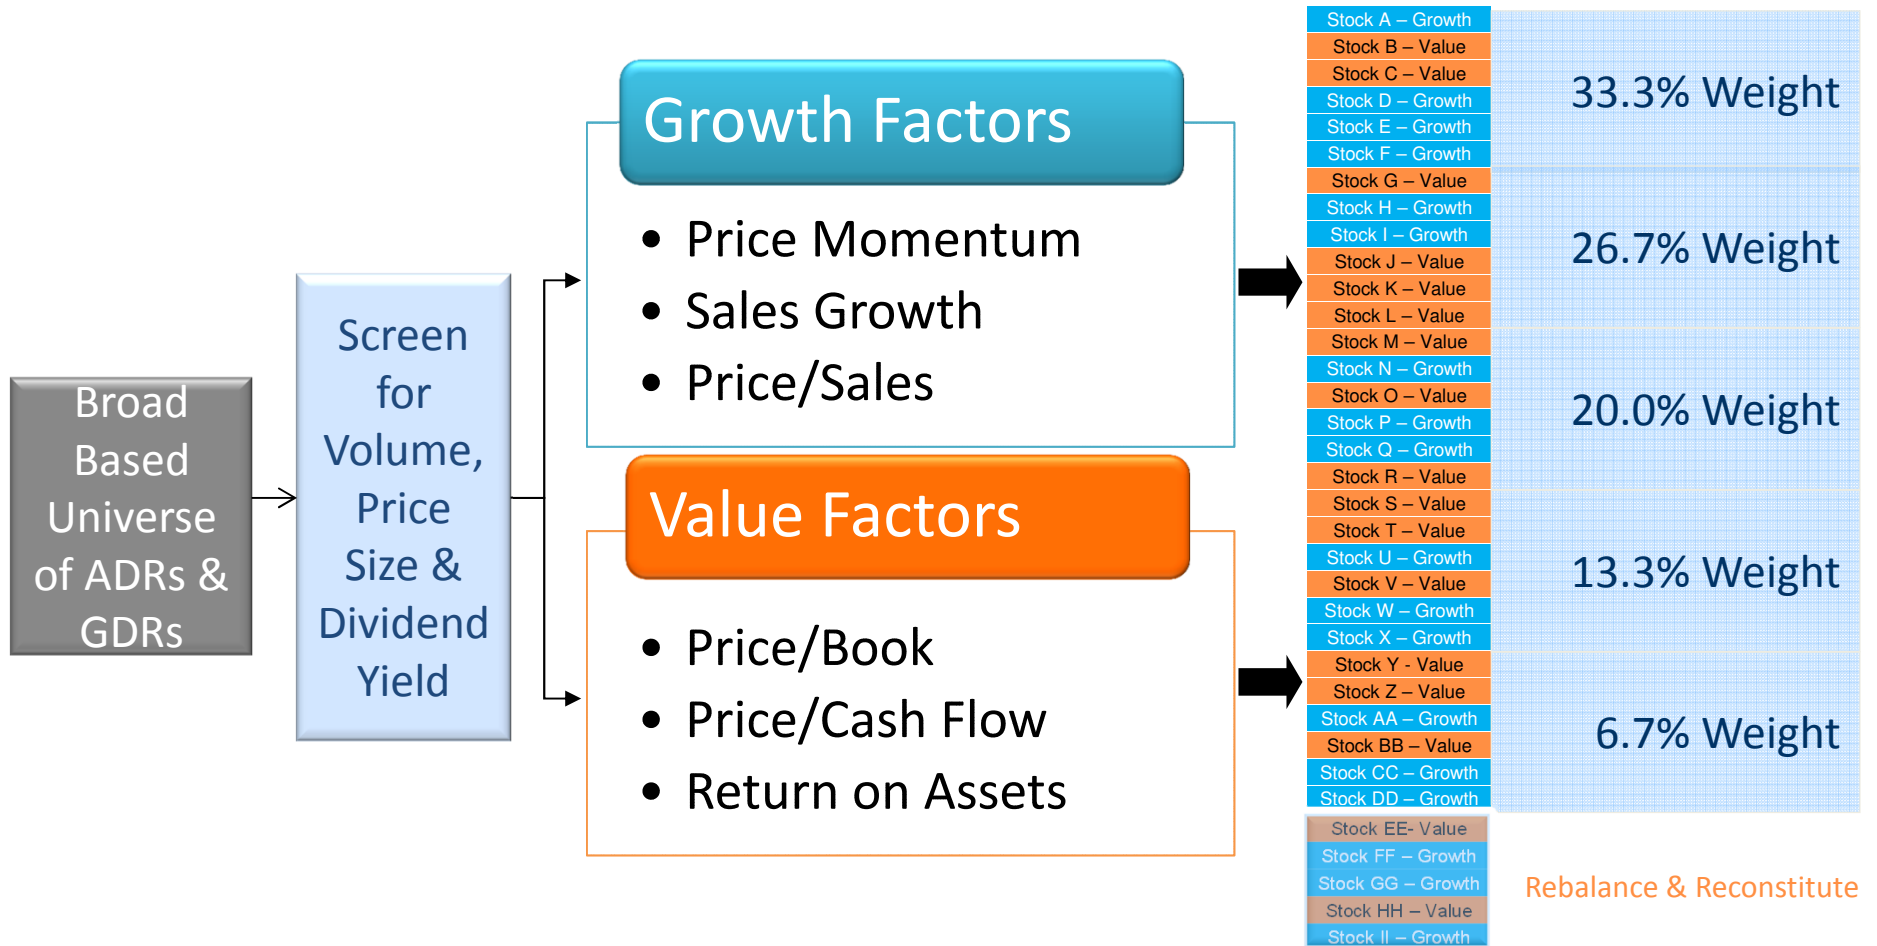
Broad Based Universe of ADRs & GDRs

Screen for Volume, Price Size & Dividend Yield

Growth Factors

- Price Momentum
- Sales Growth
- Price/Sales

Value Factors

- Price/Book
- Price/Cash Flow
- Return on Assets

Stock A – Growth
Stock B – Value
Stock C – Value
Stock D – Growth
Stock E – Growth
Stock F – Growth
Stock G – Value
Stock H – Growth
Stock I – Growth
Stock J – Value
Stock K – Value
Stock L – Value
Stock M – Value
Stock N – Growth
Stock O – Value
Stock P – Growth
Stock Q – Growth
Stock R – Value
Stock S – Value
Stock T – Value
Stock U – Growth
Stock V – Value
Stock W – Growth
Stock X – Growth
Stock Y - Value
Stock Z – Value
Stock AA – Growth
Stock BB – Value
Stock CC – Growth
Stock DD – Growth

33.3% Weight

26.7% Weight

20.0% Weight

13.3% Weight

6.7% Weight

Stock EE- Value
Stock FF – Growth
Stock GG – Growth
Stock HH – Value
Stock II – Growth

Rebalance & Reconstitute